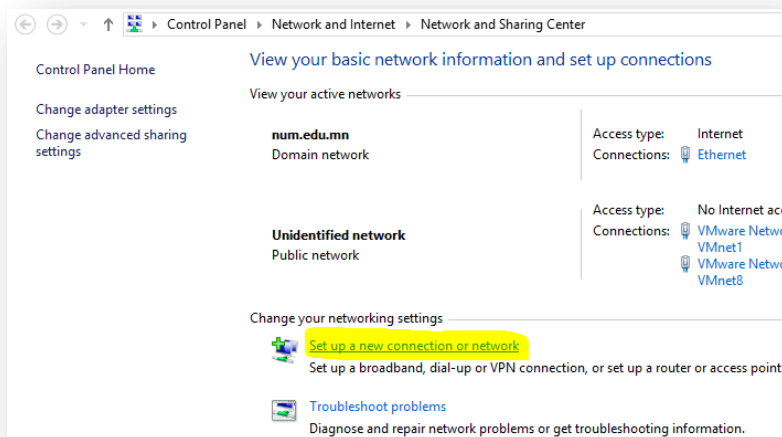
Control Panel ▸ Network and Internet ▸ Network and Sharing Center

Control Panel Home

Change adapter settings

Change advanced sharing settings

View your basic network information and set up connections

View your active networks

num.edu.mn
Domain network

Access type: Internet
Connections: Ethernet

Unidentified network
Public network

Access type: No Internet ac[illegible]
Connections: VMware Netw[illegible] VMnet1
VMware Netw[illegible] VMnet8

Change your networking settings

Set up a new connection or network
Set up a broadband, dial-up or VPN connection, or set up a router or access point

Troubleshoot problems
Diagnose and repair network problems or get troubleshooting information.